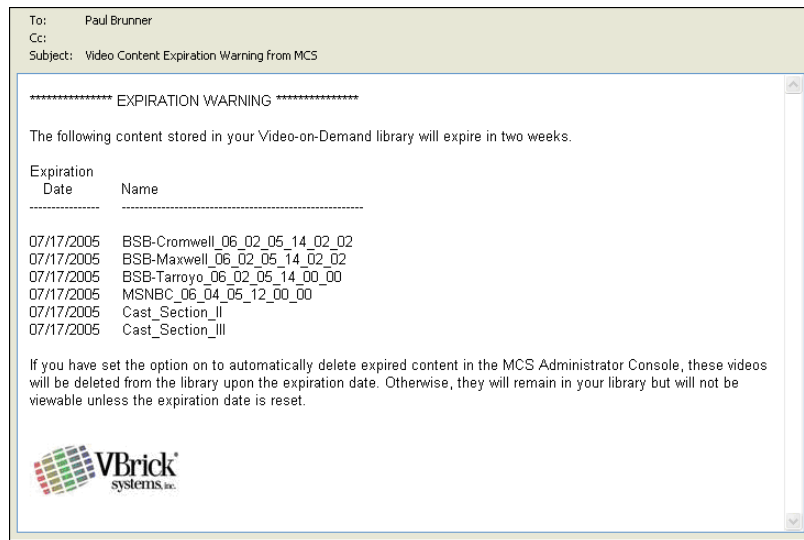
To: Paul Brunner
Cc:
Subject: Video Content Expiration Warning from MCS

**************** EXPIRATION WARNING ****************

The following content stored in your Video-on-Demand library will expire in two weeks.

| Expiration Date | Name |
|---|---|
| 07/17/2005 | BSB-Cromwell_06_02_05_14_02_02 |
| 07/17/2005 | BSB-Maxwell_06_02_05_14_02_02 |
| 07/17/2005 | BSB-Tarroyo_06_02_05_14_00_00 |
| 07/17/2005 | MSNBC_06_04_05_12_00_00 |
| 07/17/2005 | Cast_Section_II |
| 07/17/2005 | Cast_Section_III |

If you have set the option on to automatically delete expired content in the MCS Administrator Console, these videos will be deleted from the library upon the expiration date. Otherwise, they will remain in your library but will not be viewable unless the expiration date is reset.

VBrick systems, inc.